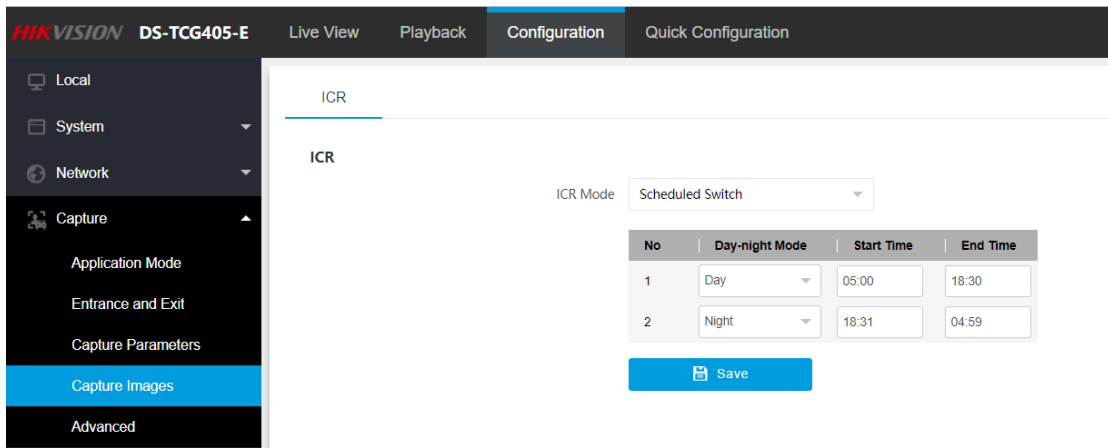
HIKVISION DS-TCG405-E Live View Playback Configuration Quick Configuration

Local
System
Network
Capture
Application Mode
Entrance and Exit
Capture Parameters
Capture Images
Advanced

ICR

ICR

ICR Mode Scheduled Switch

| No | Day-night Mode | Start Time | End Time |
|---|---|---|---|
| 1 | Day | 05:00 | 18:30 |
| 2 | Night | 18:31 | 04:59 |

Save